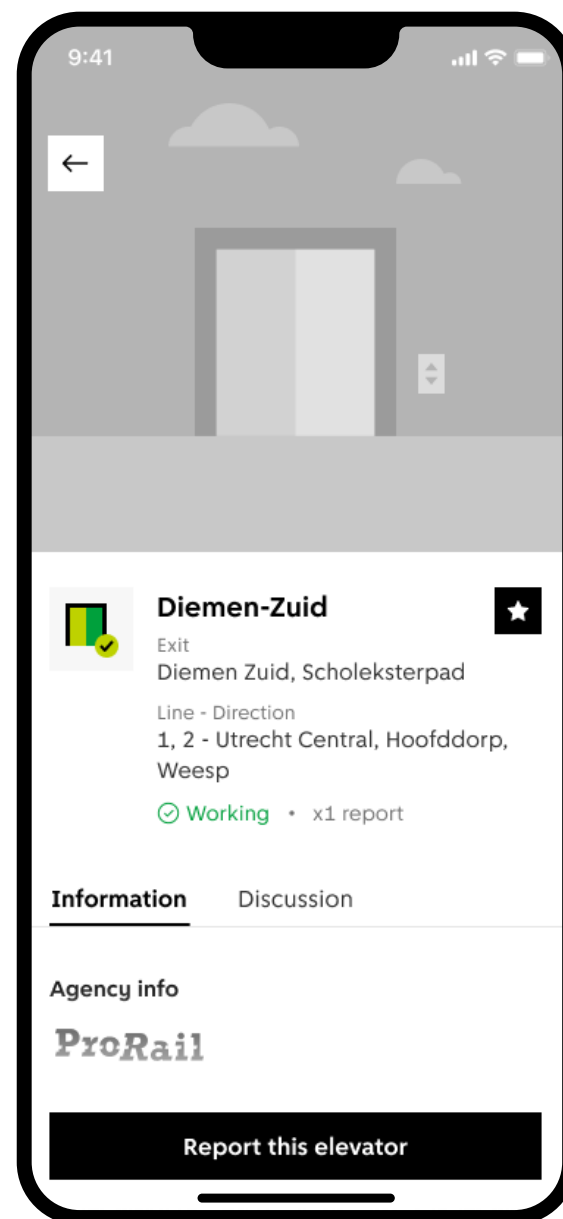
9:41

←

Diemen-Zuid

Exit

Diemen Zuid, Scholeksterpad

Line - Direction

1, 2 - Utrecht Central, Hoofddorp, Weesp

Working • x1 report

Information Discussion

Agency info

ProRail

Report this elevator